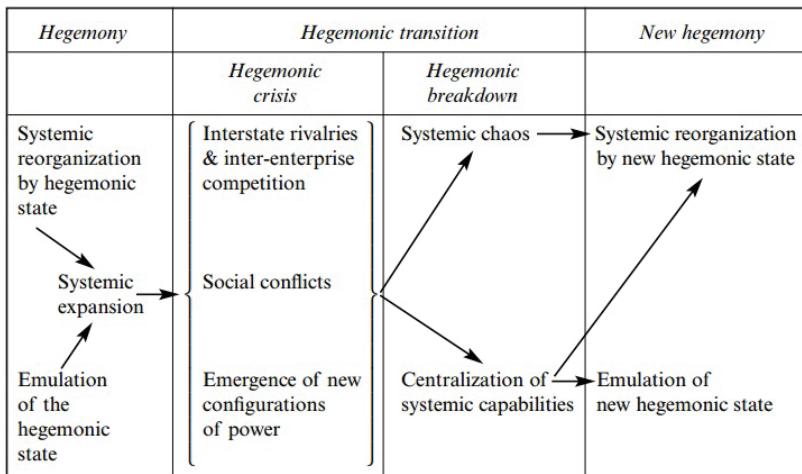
| Hegemony | Hegemonic transition | | New hegemony |
|---|---|---|---|
| | Hegemonic crisis | Hegemonic breakdown | |
| Systemic reorganization by hegemonic state | Interstate rivalries & inter-enterprise competition | Systemic chaos | Systemic reorganization by new hegemonic state |
| Systemic expansion | Social conflicts | | |
| Emulation of the hegemonic state | Emergence of new configurations of power | Centralization of systemic capabilities | Emulation of new hegemonic state |